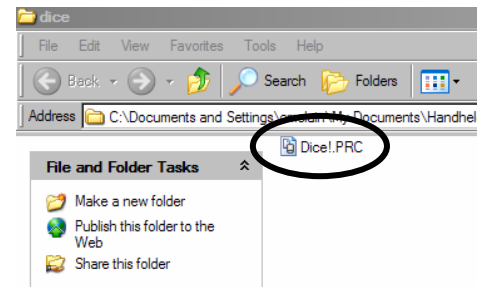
dice

File Edit View Favorites Tools Help

Back Search Folders

Address C:\Documents and Settings\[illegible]\My Documents\Handhel

Dice!.PRC

File and Folder Tasks

Make a new folder

Publish this folder to the Web

Share this folder